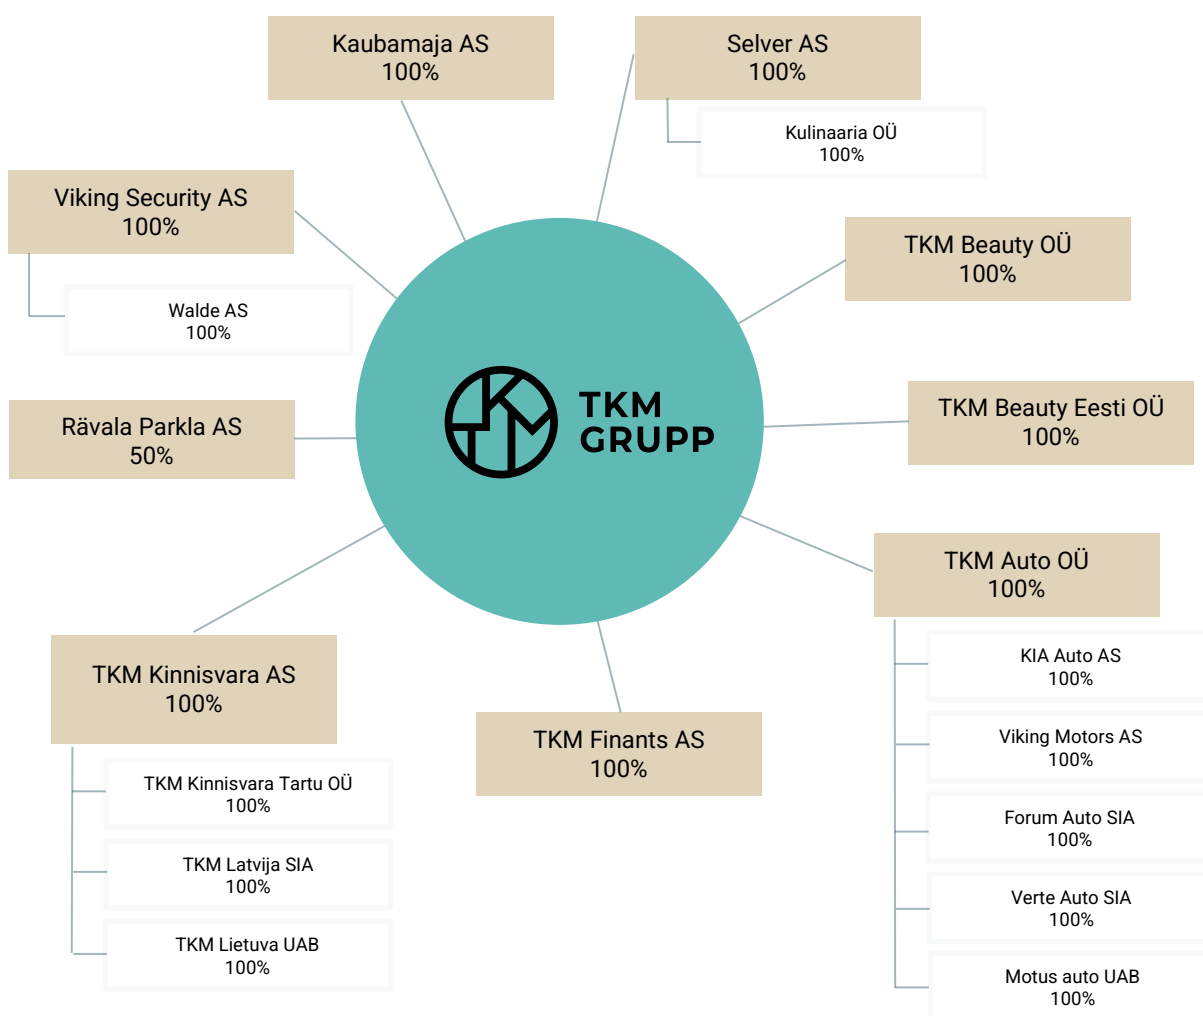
Kaubamaja AS
100%

Selver AS
100%

Kulinaaria OÜ
100%

Viking Security AS
100%

Walde AS
100%

TKM Beauty OÜ
100%

TKM GRUPP

Rävala Parkla AS
50%

TKM Beauty Eesti OÜ
100%

TKM Auto OÜ
100%

KIA Auto AS
100%

Viking Motors AS
100%

Forum Auto SIA
100%

Verte Auto SIA
100%

Motus auto UAB
100%

TKM Kinnisvara AS
100%

TKM Kinnisvara Tartu OÜ
100%

TKM Latvija SIA
100%

TKM Lietuva UAB
100%

TKM Finants AS
100%